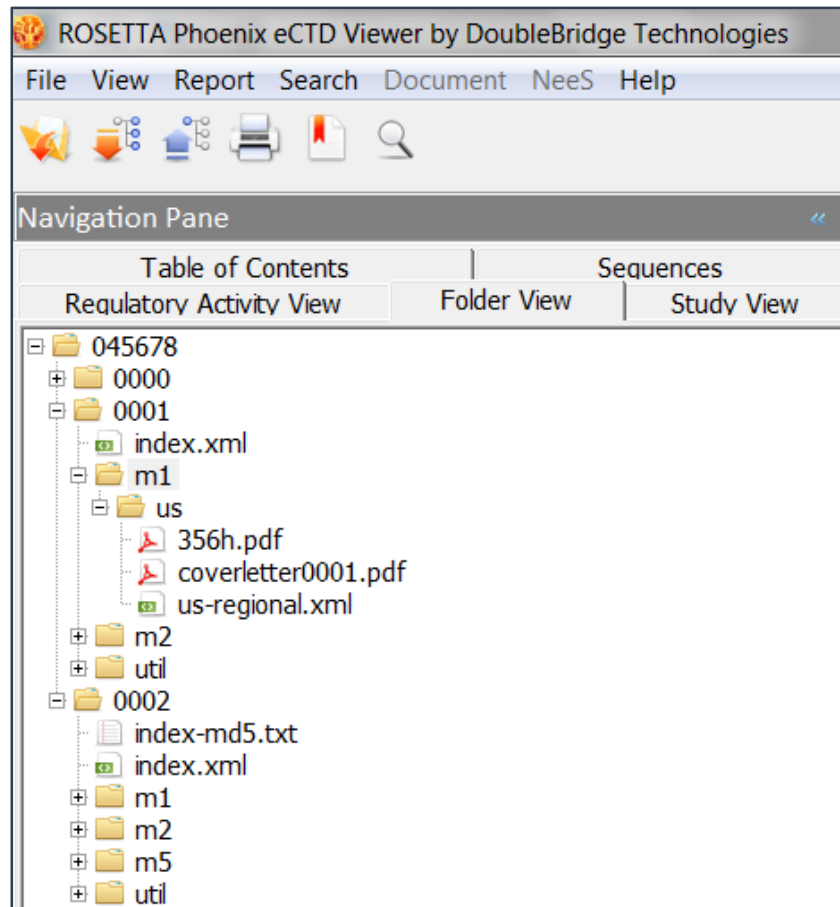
ROSETTA Phoenix eCTD Viewer by DoubleBridge Technologies

File View Report Search Document NeeS Help

Navigation Pane

Table of Contents
Sequences
Regulatory Activity View
Folder View
Study View

045678
0000
0001
index.xml
m1
us
356h.pdf
coverletter0001.pdf
us-regional.xml
m2
util
0002
index-md5.txt
index.xml
m1
m2
m5
util